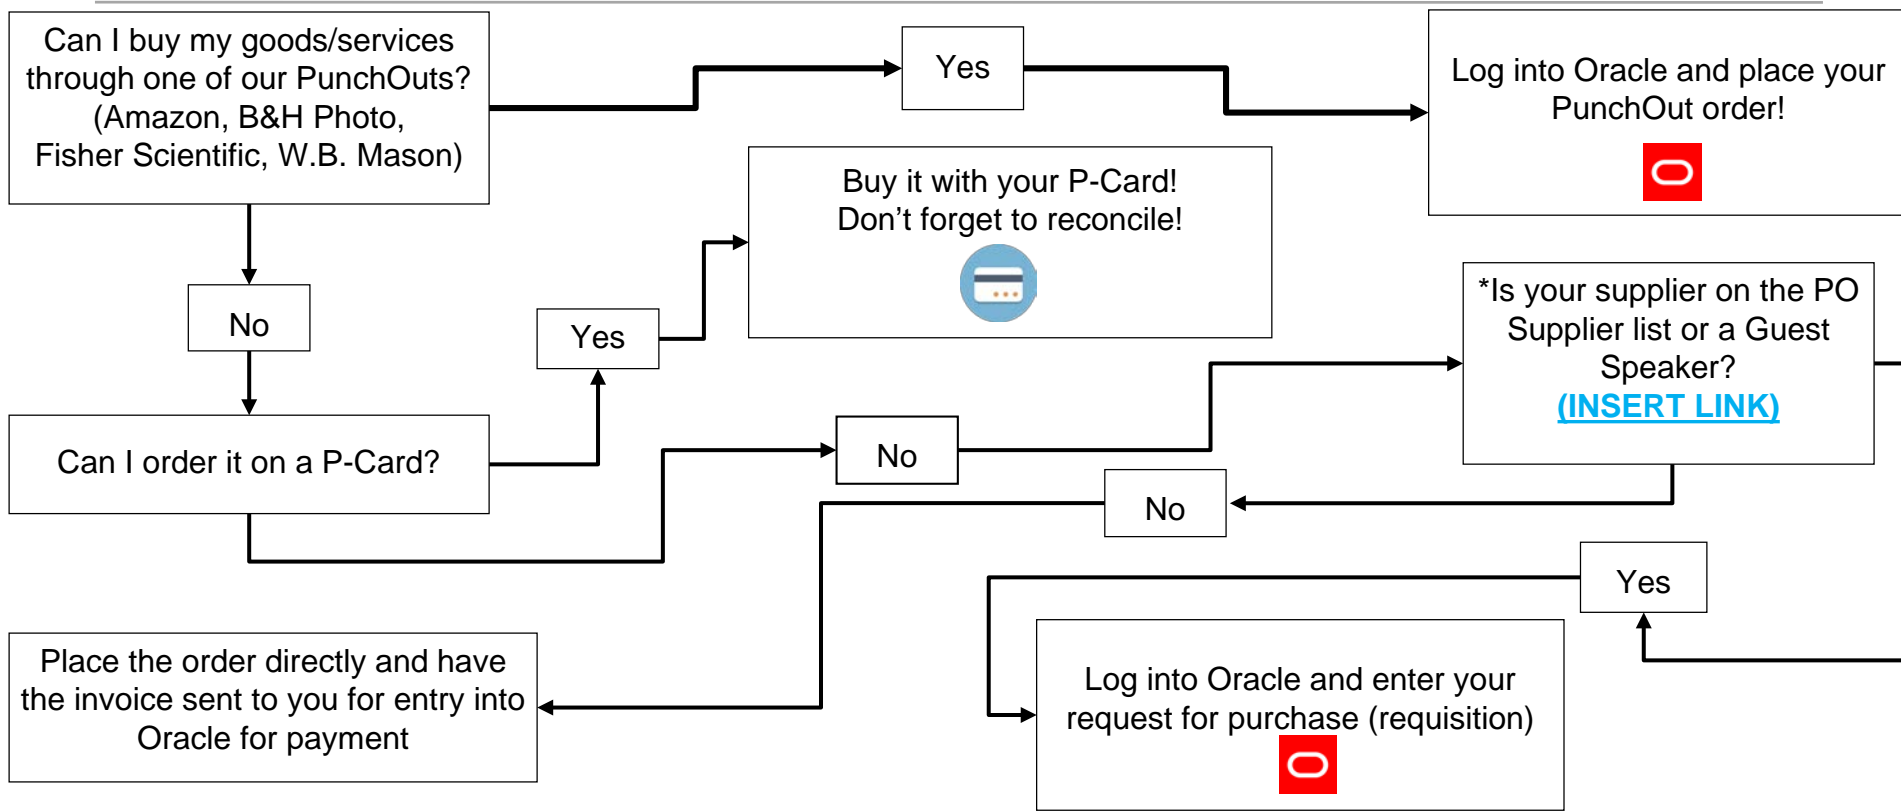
Can I buy my goods/services through one of our PunchOuts? (Amazon, B&H Photo, Fisher Scientific, W.B. Mason)

Yes

Log into Oracle and place your PunchOut order!

Buy it with your P-Card! Don’t forget to reconcile!

No

Yes

*Is your supplier on the PO Supplier list or a Guest Speaker? (INSERT LINK)

Can I order it on a P-Card?

No

No

Yes

Place the order directly and have the invoice sent to you for entry into Oracle for payment

Log into Oracle and enter your request for purchase (requisition)